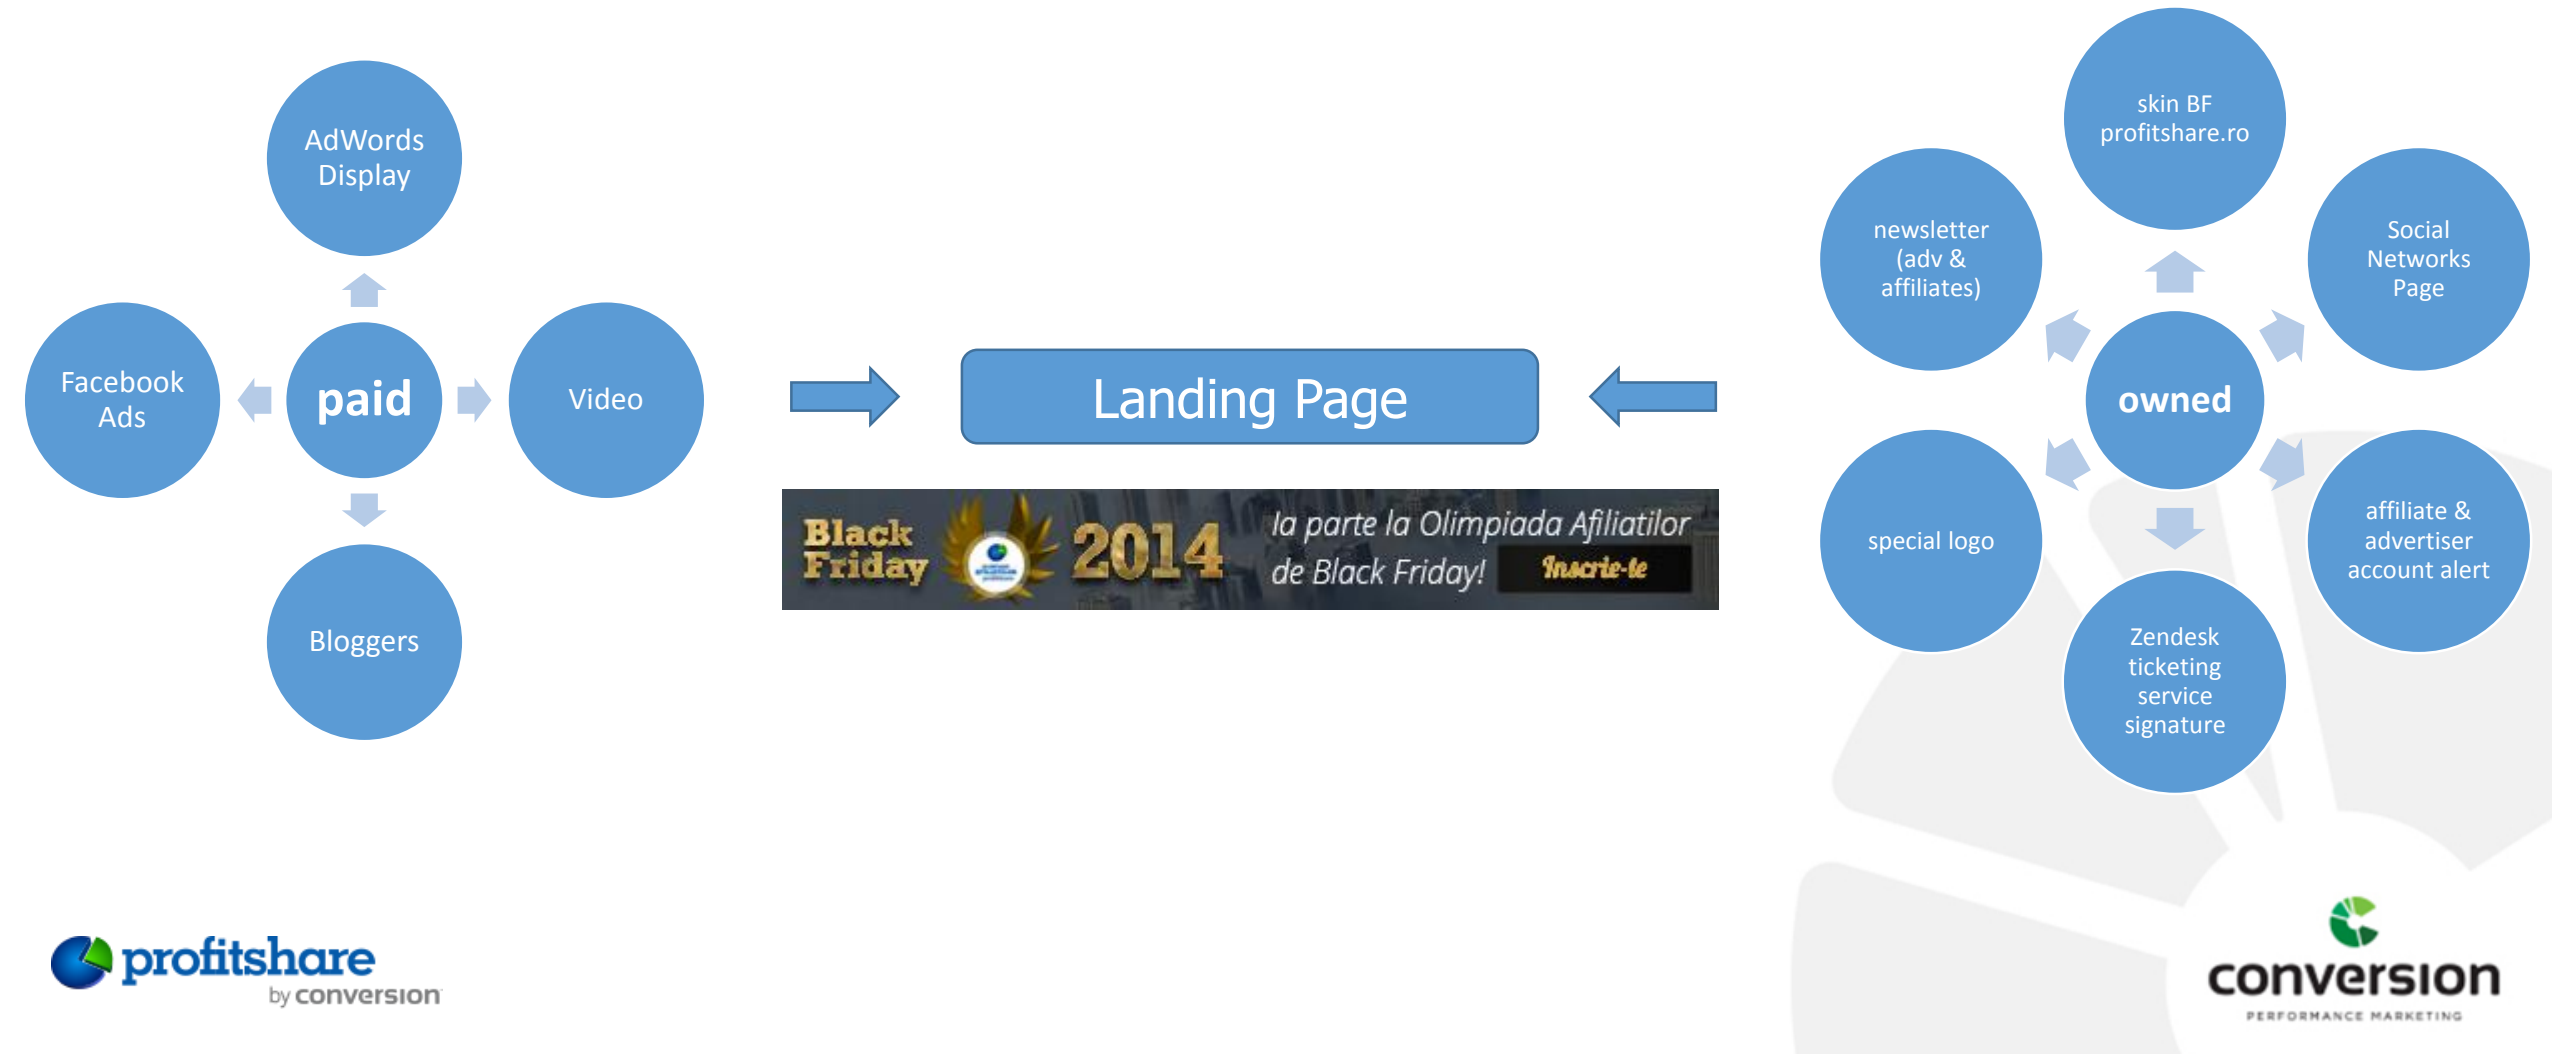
AdWords Display

Facebook Ads

paid

Video

Bloggers

Landing Page

Black Friday 2014 la parte la Olimpiada Afiliatilor de Black Friday! Inscrie-te

skin BF profitshare.ro

newsletter (adv & affiliates)

Social Networks Page

owned

special logo

affiliate & advertiser account alert

Zendesk ticketing service signature

profitshare by conversion

conversion PERFORMANCE MARKETING